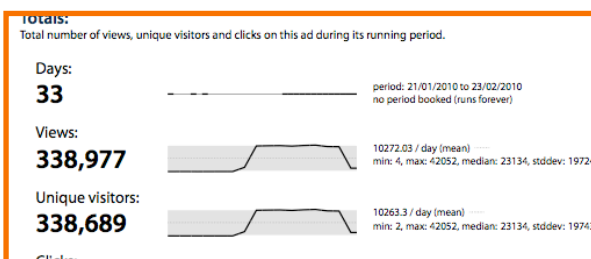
Totals:
Total number of views, unique visitors and clicks on this ad during its running period.

Days:
33

period: 21/01/2010 to 23/02/2010
no period booked (runs forever)

Views:
338,977

10272.03 / day (mean)
min: 4, max: 42052, median: 23134, stddev: 1972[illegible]

Unique visitors:
338,689

10263.3 / day (mean)
min: 2, max: 42050, median: 23134, stddev: 1974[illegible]

Clicks: